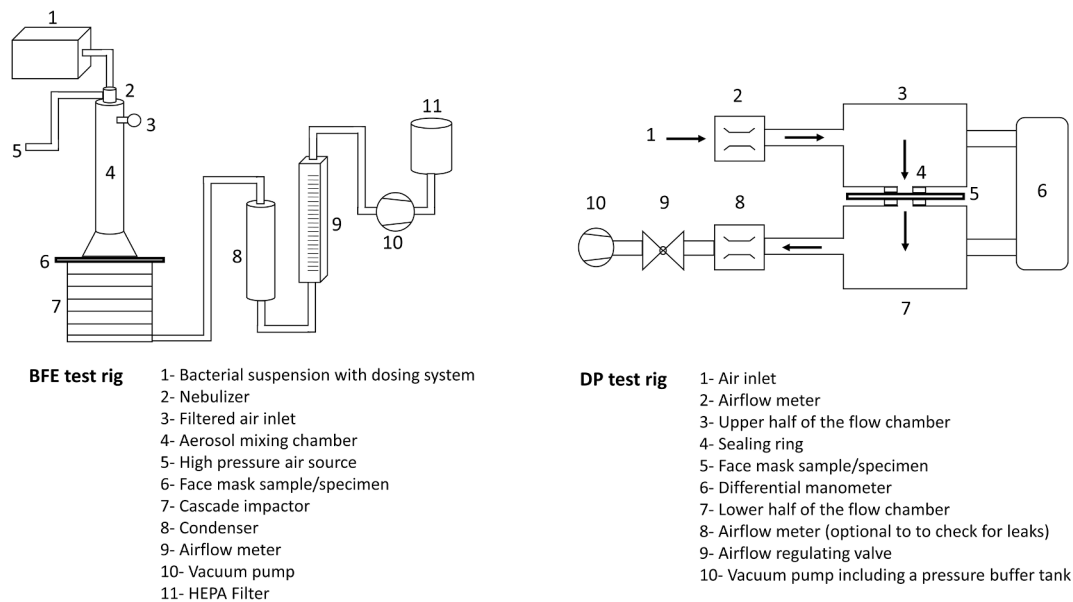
1
2
3
5
4
6
7
8
9
10
11

2
3
1
4
5
6
10
9
8
7

BFE test rig
1- Bacterial suspension with dosing system
2- Nebulizer
3- Filtered air inlet
4- Aerosol mixing chamber
5- High pressure air source
6- Face mask sample/specimen
7- Cascade impactor
8- Condenser
9- Airflow meter
10- Vacuum pump
11- HEPA Filter

DP test rig
1- Air inlet
2- Airflow meter
3- Upper half of the flow chamber
4- Sealing ring
5- Face mask sample/specimen
6- Differential manometer
7- Lower half of the flow chamber
8- Airflow meter (optional to to check for leaks)
9- Airflow regulating valve
10- Vacuum pump including a pressure buffer tank